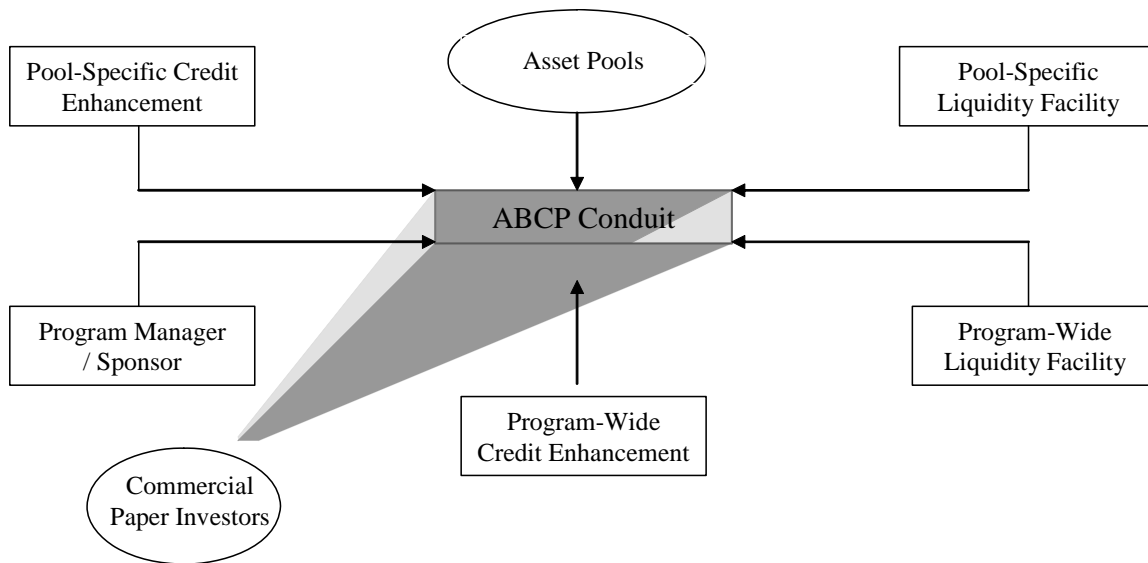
Pool-Specific Credit Enhancement

Asset Pools

Pool-Specific Liquidity Facility

ABCP Conduit

Program Manager / Sponsor

Program-Wide Liquidity Facility

Program-Wide Credit Enhancement

Commercial Paper Investors